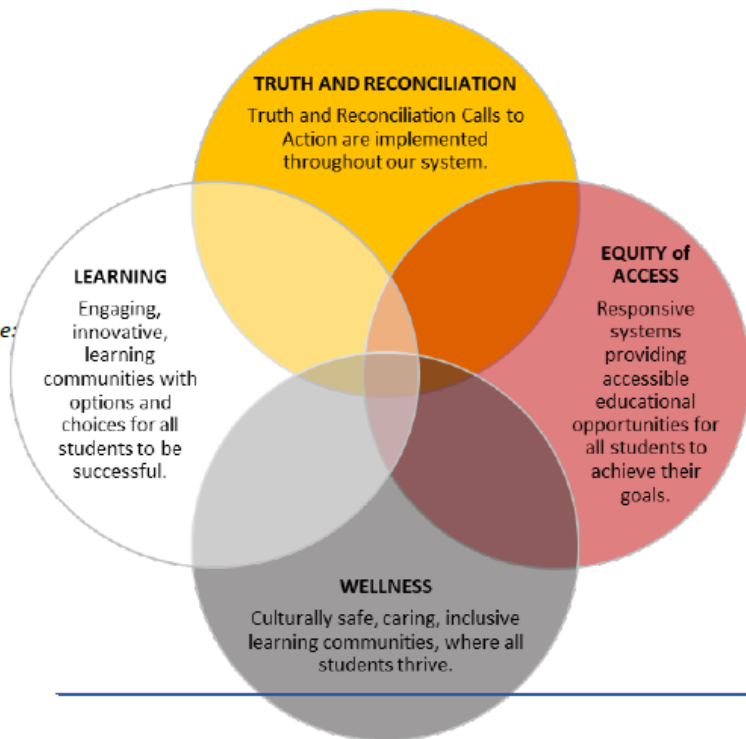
TRUTH AND RECONCILIATION

Truth and Reconciliation Calls to Action are implemented throughout our system.

LEARNING

Engaging, innovative, learning communities with options and choices for all students to be successful.

EQUITY of ACCESS

Responsive systems providing accessible educational opportunities for all students to achieve their goals.

WELLNESS

Culturally safe, caring, inclusive learning communities, where all students thrive.

e: